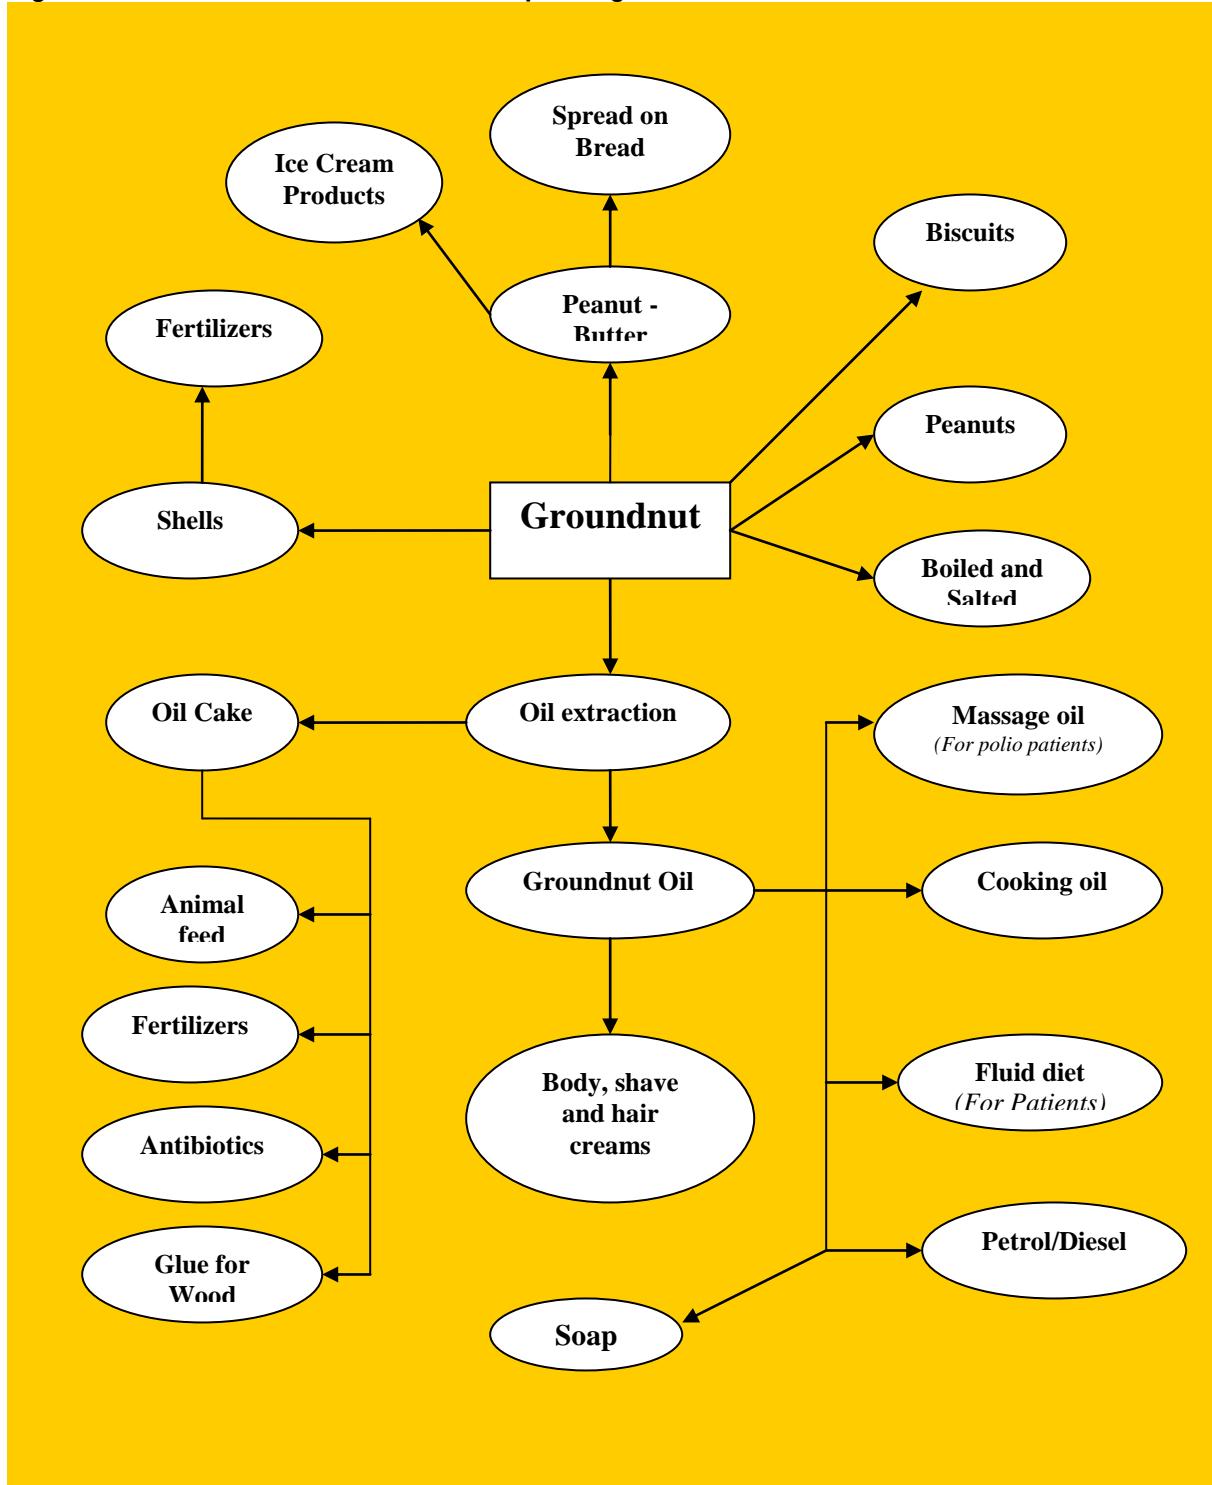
Spread on Bread

Ice Cream Products

Biscuits

Fertilizers

Peanut - Butter

Peanuts

Shells

Groundnut

Boiled and Salted

Oil Cake

Oil extraction

Massage oil
(For polio patients)

Groundnut Oil

Cooking oil

Animal feed

Fertilizers

Body, shave and hair creams

Fluid diet
(For Patients)

Antibiotics

Petrol/Diesel

Glue for Wood

Soap